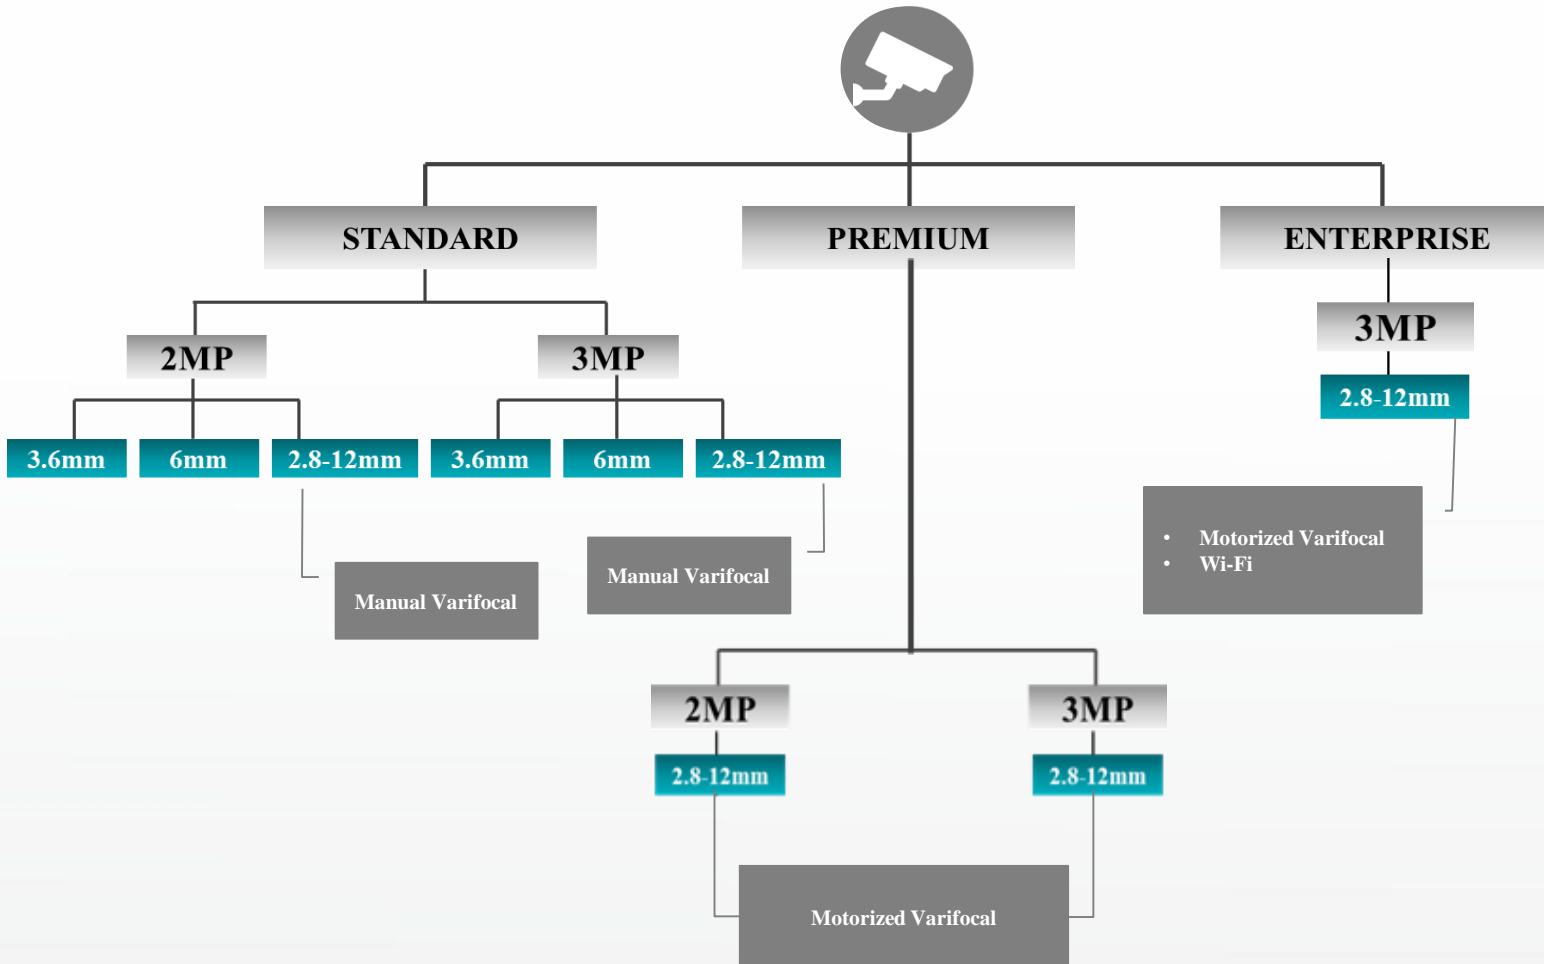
STANDARD

2MP

3.6mm

6mm

2.8-12mm

Manual Varifocal

3MP

3.6mm

6mm

2.8-12mm

Manual Varifocal

PREMIUM

2MP

2.8-12mm

3MP

2.8-12mm

Motorized Varifocal

ENTERPRISE

3MP

2.8-12mm

• Motorized Varifocal
• Wi-Fi